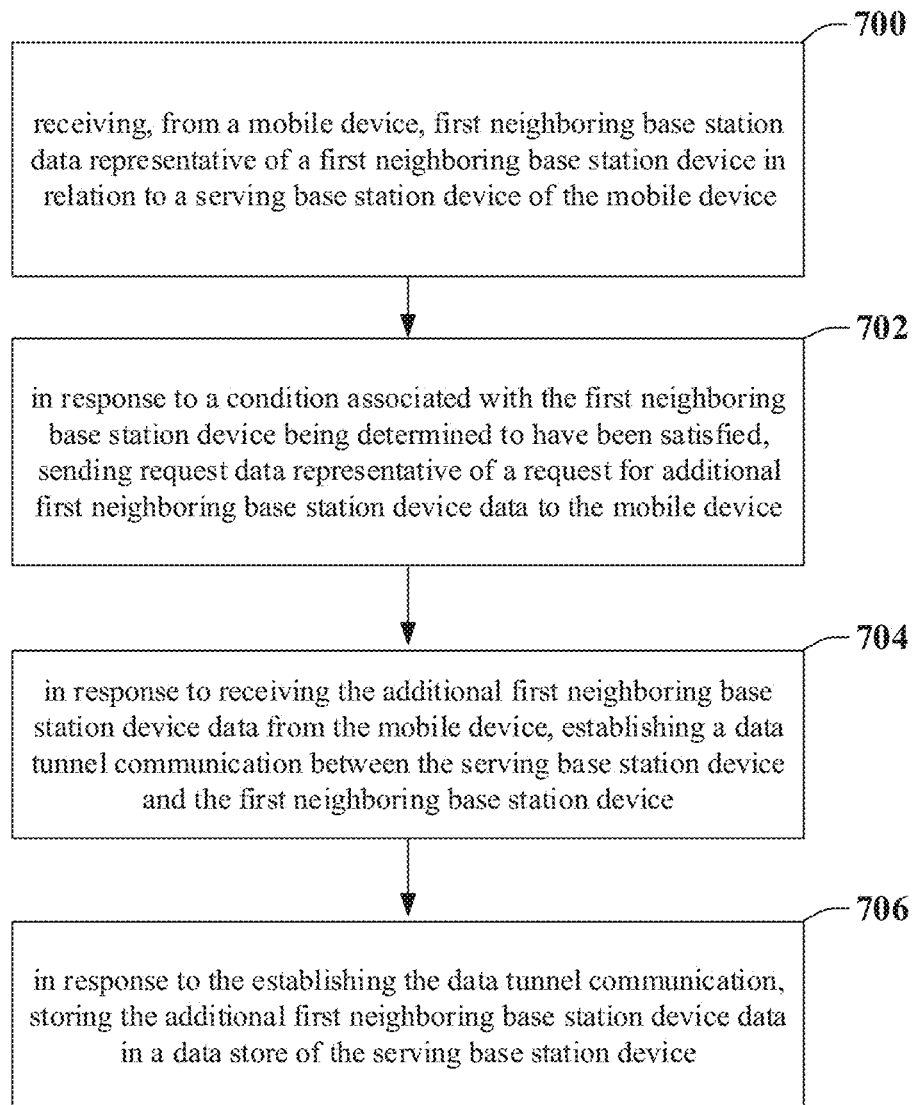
700

receiving, from a mobile device, first neighboring base station data representative of a first neighboring base station device in relation to a serving base station device of the mobile device

702

in response to a condition associated with the first neighboring base station device being determined to have been satisfied, sending request data representative of a request for additional first neighboring base station device data to the mobile device

704

in response to receiving the additional first neighboring base station device data from the mobile device, establishing a data tunnel communication between the serving base station device and the first neighboring base station device

706

in response to the establishing the data tunnel communication, storing the additional first neighboring base station device data in a data store of the serving base station device